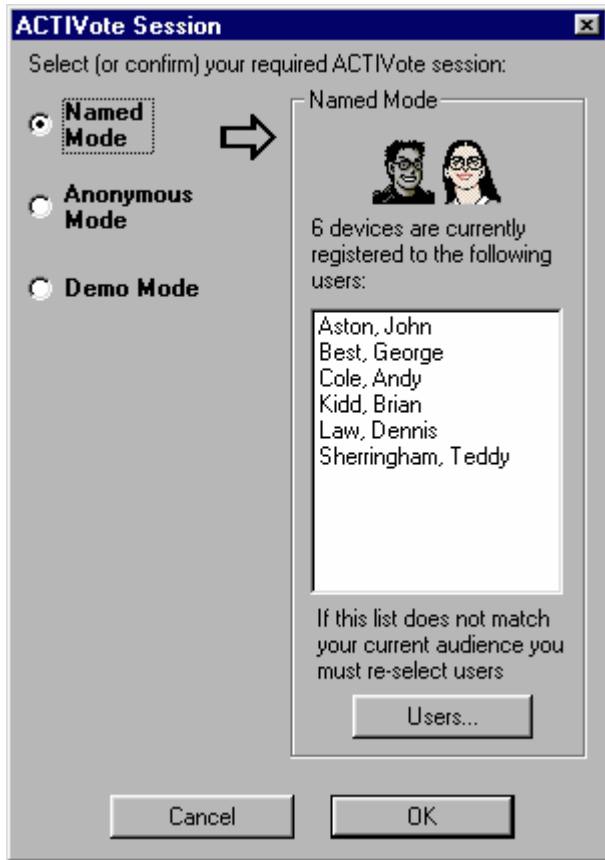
ACTIVote Session

Select (or confirm) your required ACTIVote session:

Named Mode

Anonymous Mode

Demo Mode

Named Mode

6 devices are currently registered to the following users:

Aston, John
Best, George
Cole, Andy
Kidd, Brian
Law, Dennis
Sherringham, Teddy

If this list does not match your current audience you must re-select users

Users...

Cancel

OK